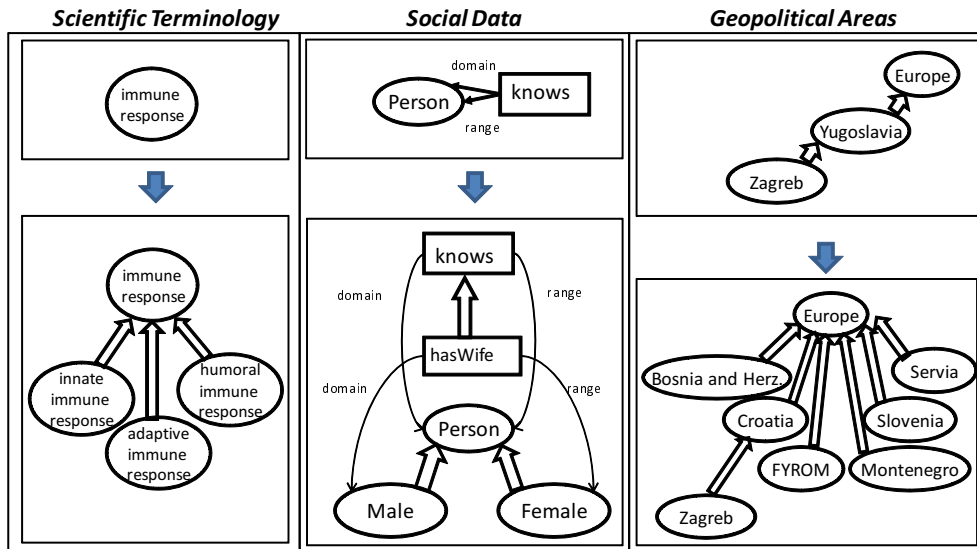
Scientific Terminology

immune response

immune response

innate immune response

adaptive immune response

humoral immune response

Social Data

domain

Person

knows

range

knows

domain

range

hasWife

domain

range

Person

Male

Female

Geopolitical Areas

Europe

Yugoslavia

Zagreb

Europe

Bosnia and Herz.

Servia

Croatia

Slovenia

FYROM

Montenegro

Zagreb